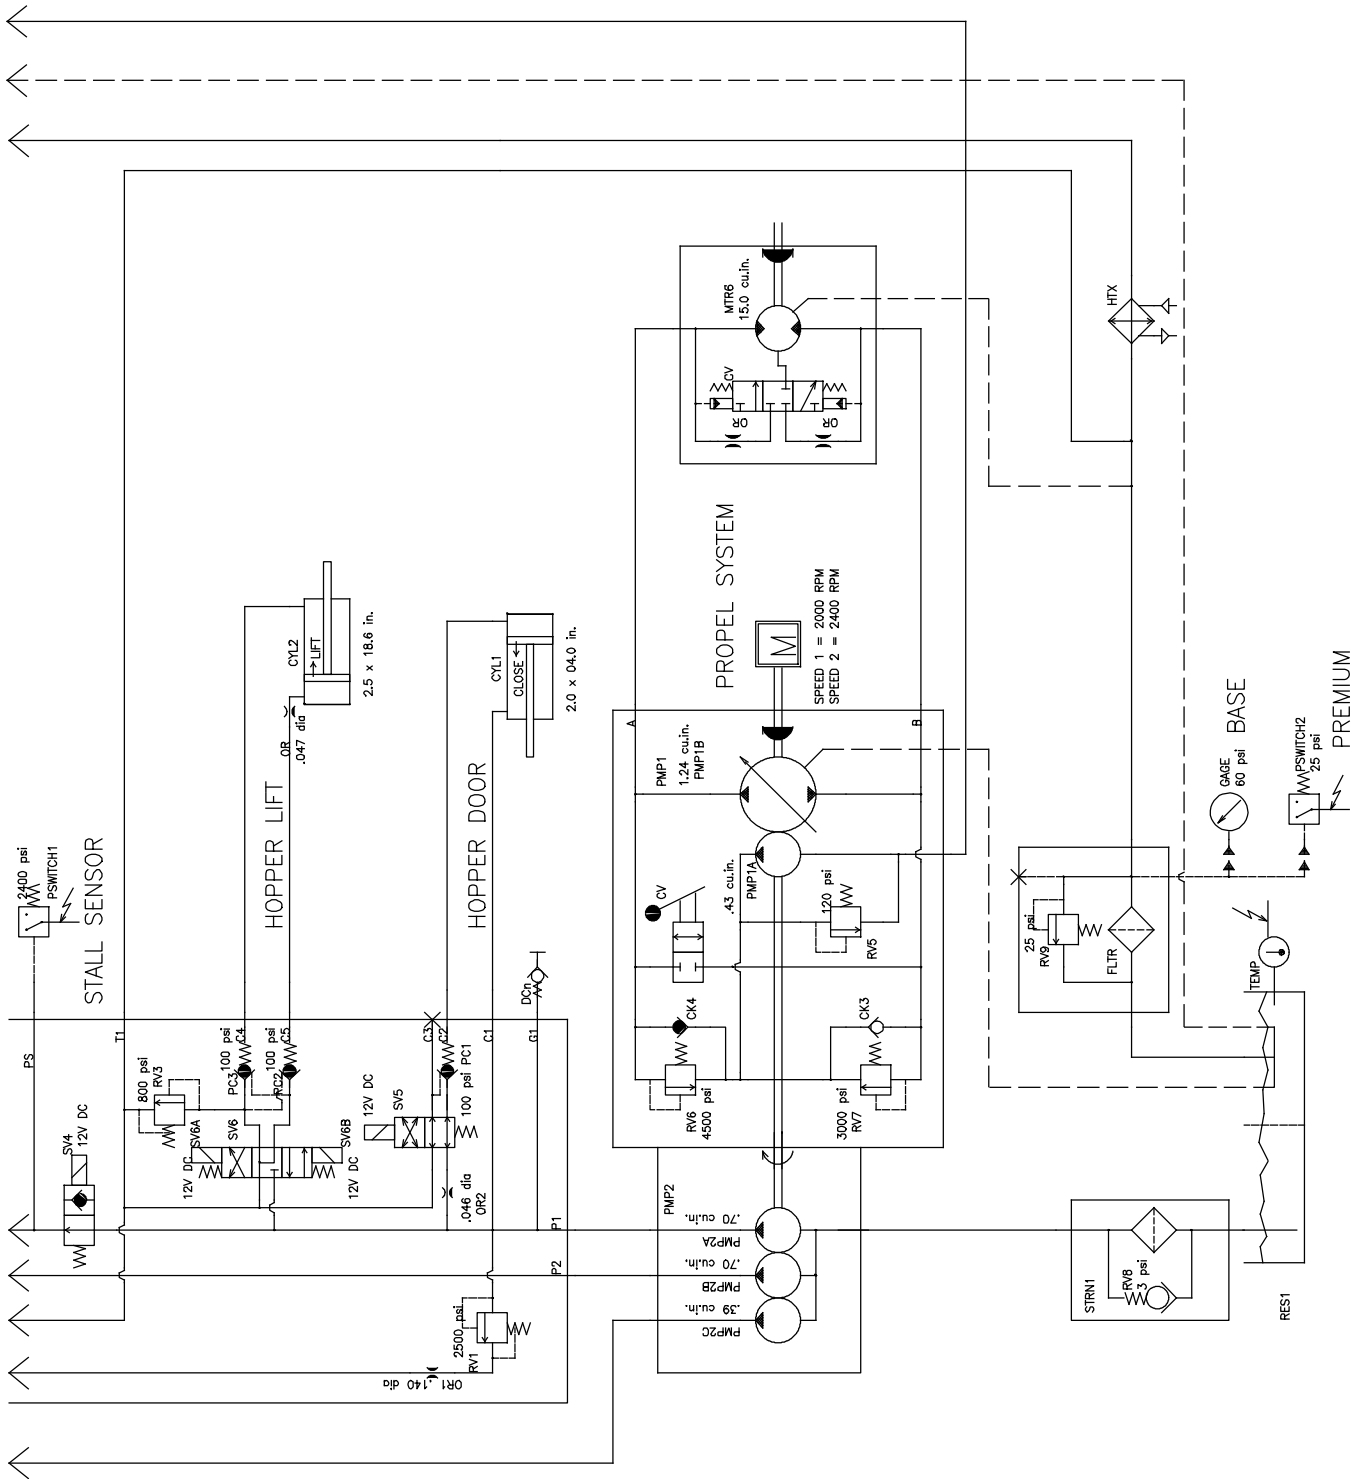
MTR6
15.0 cu.in.
CV
OR
OR
HTX
PROPEL SYSTEM
M
SPEED 1 = 2000 RPM
SPEED 2 = 2400 RPM
A
B
PMP1
1.24 cu.in.
PMP1B
PMP1A
.43 cu.in.
CV
120 psi
RV5
CK4
CK3
RV6
4500 psi
3000 psi
RV7
CYL2
LIFT
2.5 x 18.6 in.
OR
.047 dia
HOPPER LIFT
CYL1
CLOSE
2.0 x 04.0 in.
HOPPER DOOR
2400 psi
PSWITCH1
STALL SENSOR
PS
T1
800 psi
RV3
100 psi
C4
PC3
100 psi
C5
RC2
SV6A
SV6
SV6B
12V DC
12V DC
C3
C2
PC1
100 psi
C1
G1
DCn
SV5
12V DC
.046 dia
OR2
SV4
12V DC
P1
P2
2500 psi
RV1
OR1 .140 dia
PMP2
.70 cu.in.
PMP2A
.70 cu.in.
PMP2B
.39 cu.in.
PMP2C
GAGE
60 psi
BASE
PSWITCH2
25 psi
PREMIUM
25 psi
RV9
FLTR
TEMP
STRN1
RV8
3 psi
RES1